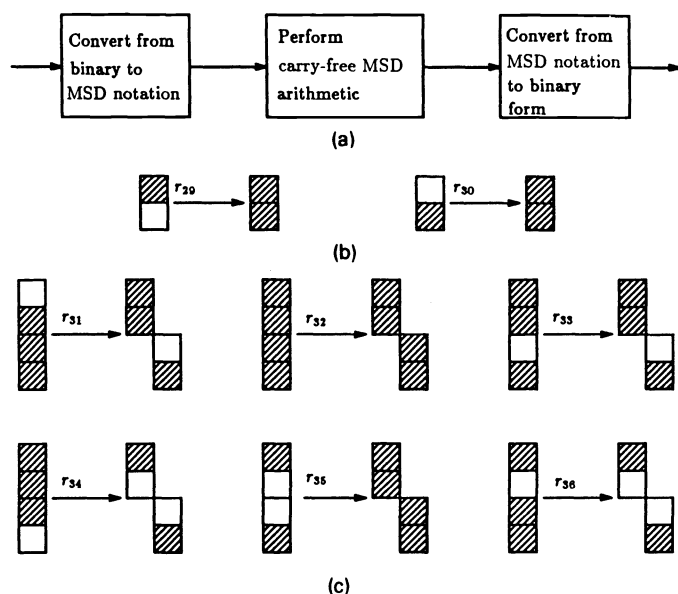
Convert from binary to MSD notation

Perform carry-free MSD arithmetic

Convert from MSD notation to binary form

(a)

$r_{29}$

$r_{30}$

(b)

$r_{31}$

$r_{32}$

$r_{33}$

$r_{34}$

$r_{35}$

$r_{36}$

(c)